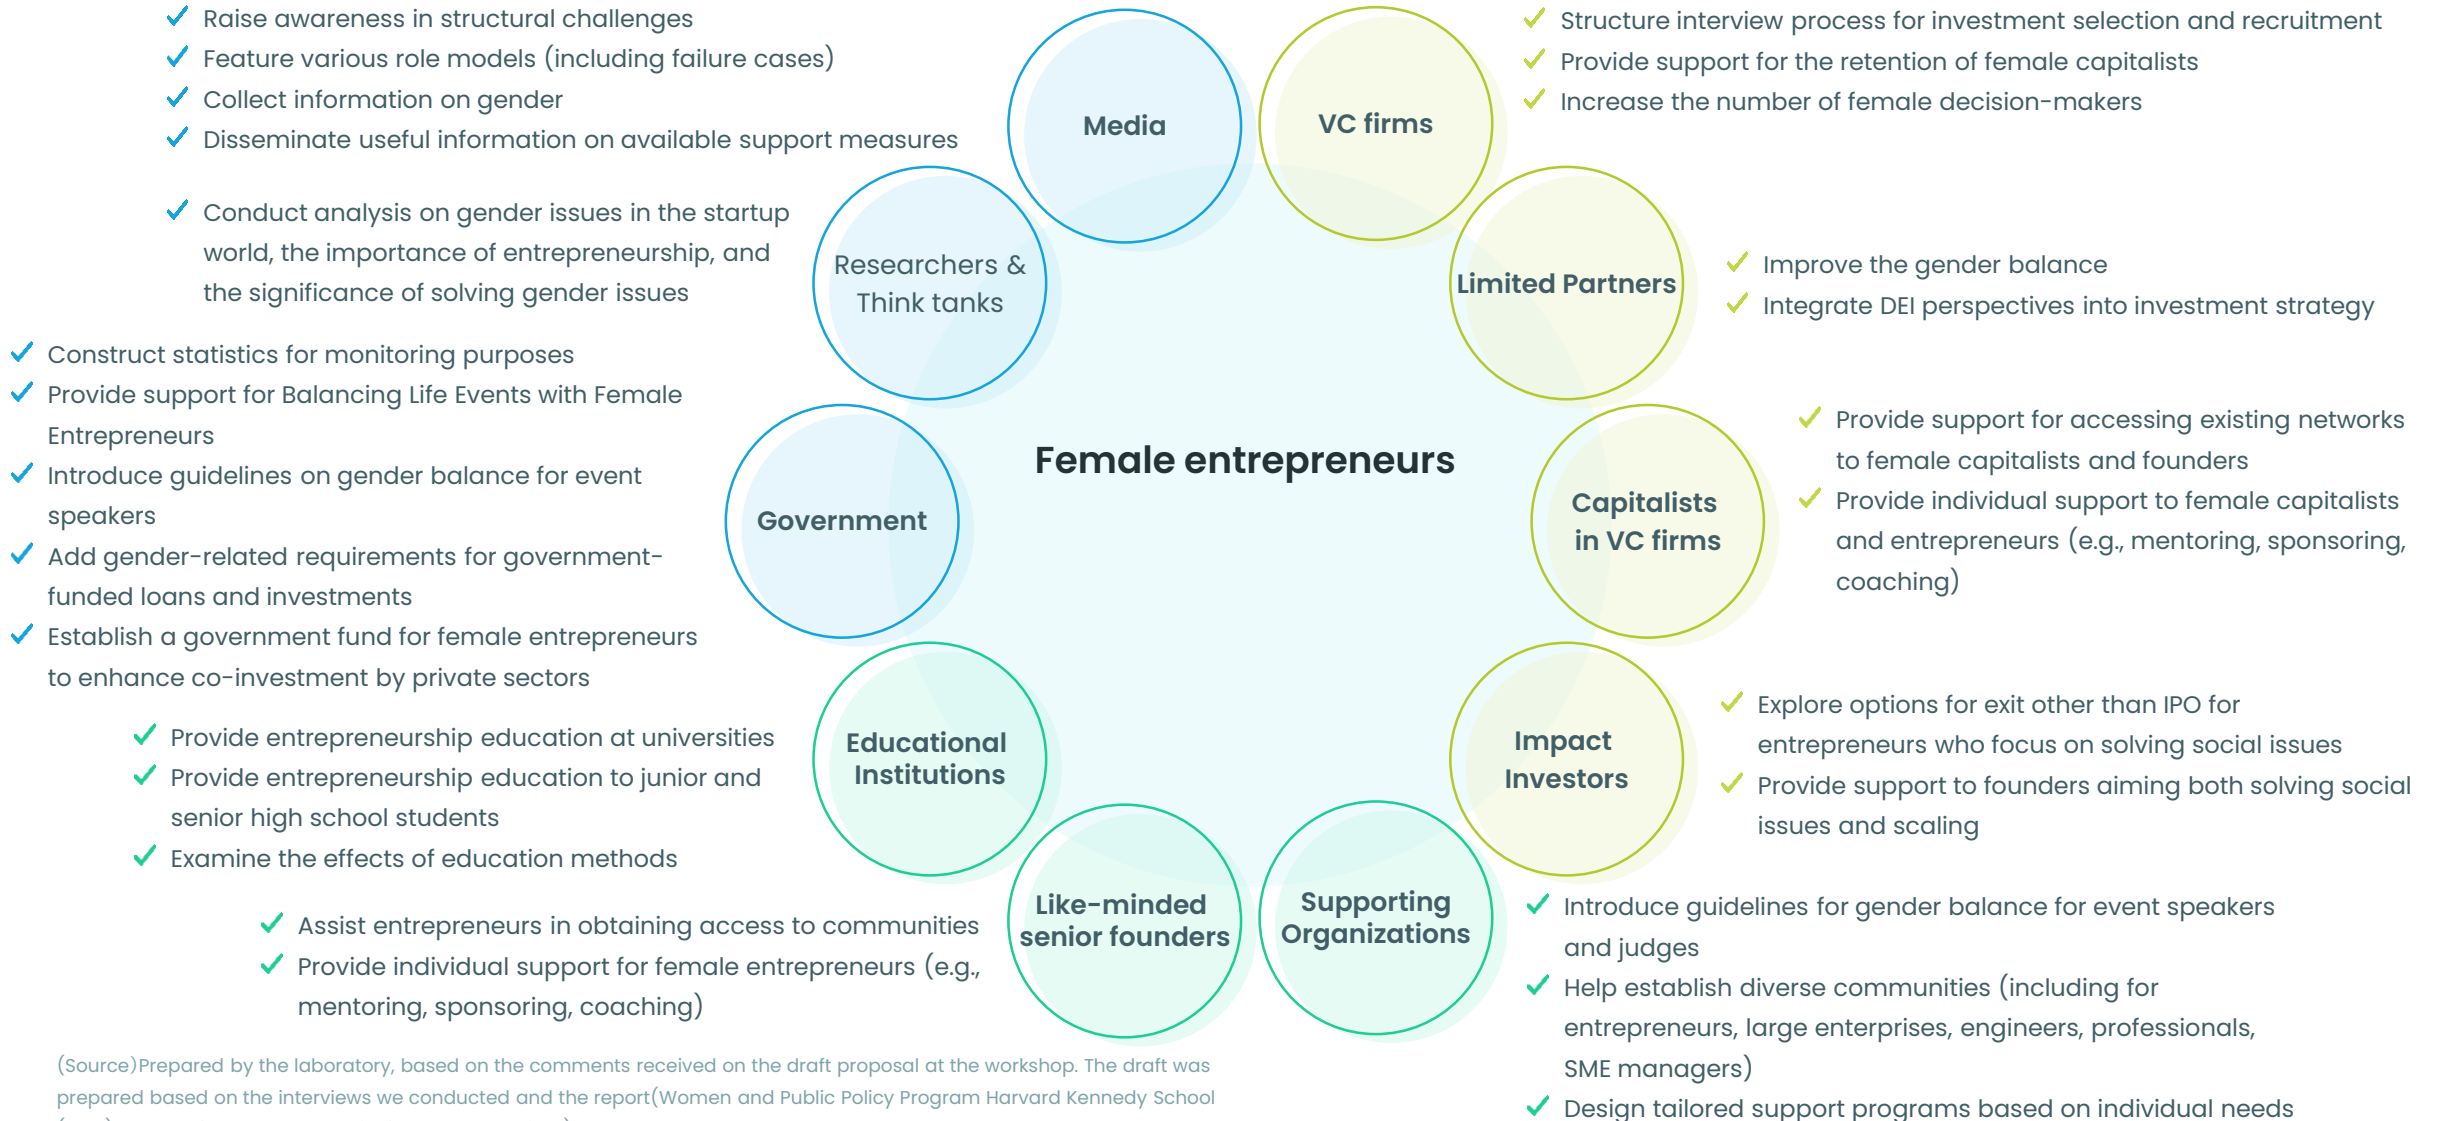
✓ Raise awareness in structural challenges
✓ Feature various role models (including failure cases)
✓ Collect information on gender
✓ Disseminate useful information on available support measures

✓ Conduct analysis on gender issues in the startup world, the importance of entrepreneurship, and the significance of solving gender issues

✓ Construct statistics for monitoring purposes
✓ Provide support for Balancing Life Events with Female Entrepreneurs
✓ Introduce guidelines on gender balance for event speakers
✓ Add gender-related requirements for government-funded loans and investments
✓ Establish a government fund for female entrepreneurs to enhance co-investment by private sectors

✓ Provide entrepreneurship education at universities
✓ Provide entrepreneurship education to junior and senior high school students
✓ Examine the effects of education methods

✓ Assist entrepreneurs in obtaining access to communities
✓ Provide individual support for female entrepreneurs (e.g., mentoring, sponsoring, coaching)

Media

VC firms

Researchers & Think tanks

Limited Partners

Female entrepreneurs

Government

Capitalists in VC firms

Educational Institutions

Impact Investors

Like-minded senior founders

Supporting Organizations

✓ Structure interview process for investment selection and recruitment
✓ Provide support for the retention of female capitalists
✓ Increase the number of female decision-makers

✓ Improve the gender balance
✓ Integrate DEI perspectives into investment strategy

✓ Provide support for accessing existing networks to female capitalists and founders
✓ Provide individual support to female capitalists and entrepreneurs (e.g., mentoring, sponsoring, coaching)

✓ Explore options for exit other than IPO for entrepreneurs who focus on solving social issues
✓ Provide support to founders aiming both solving social issues and scaling

✓ Introduce guidelines for gender balance for event speakers and judges
✓ Help establish diverse communities (including for entrepreneurs, large enterprises, engineers, professionals, SME managers)
✓ Design tailored support programs based on individual needs

(Source)Prepared by the laboratory, based on the comments received on the draft proposal at the workshop. The draft was prepared based on the interviews we conducted and the report(Women and Public Policy Program Harvard Kennedy School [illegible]